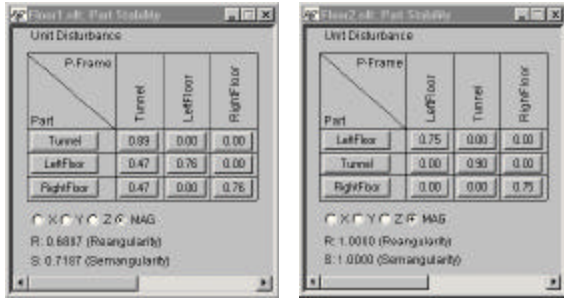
Floor1.elk: Part Stability

Unit Disturbance

| P-Frame / Part | Tunnel | LeftFloor | RightFloor |
|---|---|---|---|
| Tunnel | 0.89 | 0.00 | 0.00 |
| LeftFloor | 0.47 | 0.76 | 0.00 |
| RightFloor | 0.47 | 0.00 | 0.76 |

X Y Z MAG

R: 0.6887 (Reangularity)

S: 0.7187 (Semangularity)

Floor2.elk: Part Stability

Unit Disturbance

| P-Frame / Part | LeftFloor | Tunnel | RightFloor |
|---|---|---|---|
| LeftFloor | 0.75 | 0.00 | 0.00 |
| Tunnel | 0.00 | 0.90 | 0.00 |
| RightFloor | 0.00 | 0.00 | 0.75 |

X Y Z MAG

R: 1.0000 (Reangularity)

S: 1.0000 (Semangularity)